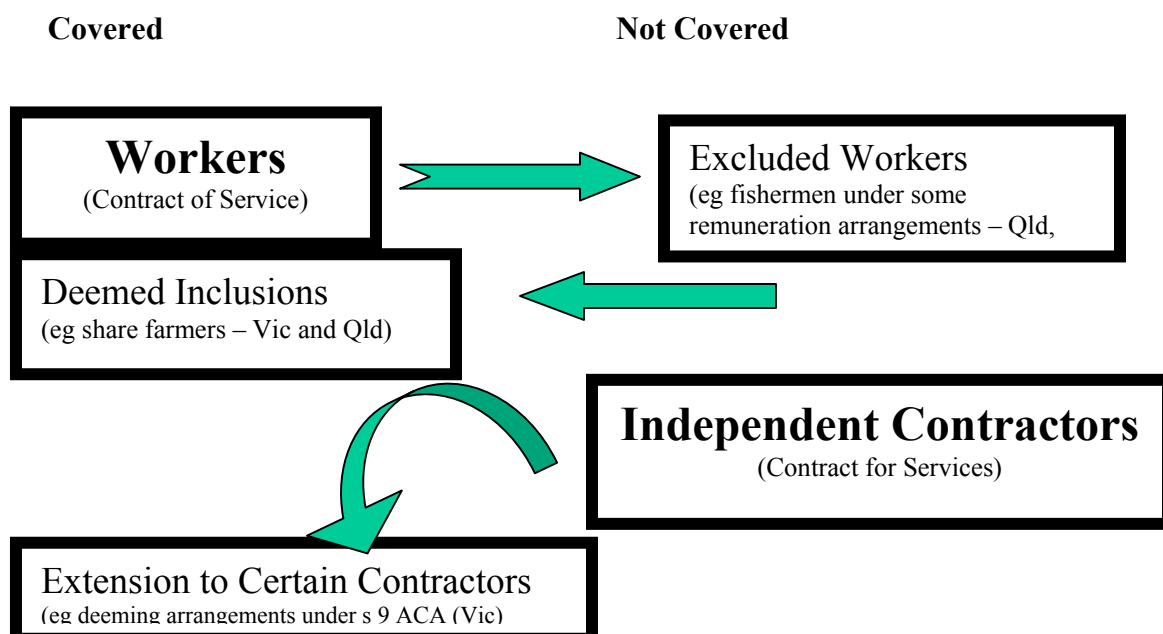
Covered

Not Covered

Workers
(Contract of Service)

Excluded Workers
(eg fishermen under some remuneration arrangements – Qld,

Deemed Inclusions
(eg share farmers – Vic and Qld)

Independent Contractors
(Contract for Services)

Extension to Certain Contractors
(eg deeming arrangements under s 9 ACA (Vic)